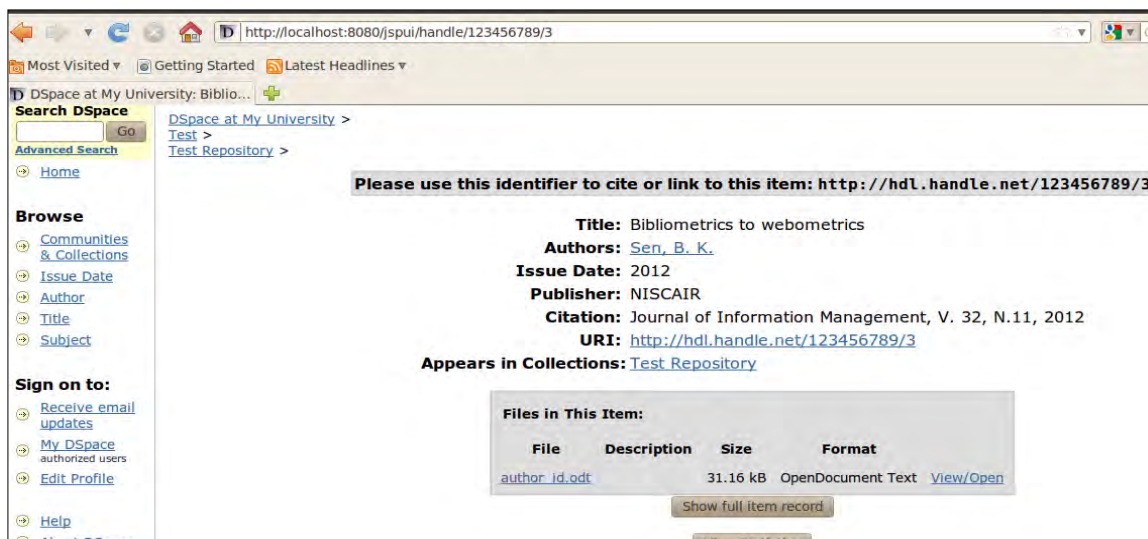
http://localhost:8080/jspui/handle/123456789/3

Most Visited ▾ Getting Started Latest Headlines ▾

DSpace at My University: Biblio...

Search DSpace
Go
Advanced Search

Home

Browse
Communities & Collections
Issue Date
Author
Title
Subject

Sign on to:
Receive email updates
My DSpace
authorized users
Edit Profile

Help

DSpace at My University >
Test >
Test Repository >

Please use this identifier to cite or link to this item: http://hdl.handle.net/123456789/3

Title: Bibliometrics to webometrics
Authors: Sen, B. K.
Issue Date: 2012
Publisher: NISCAIR
Citation: Journal of Information Management, V. 32, N.11, 2012
URI: http://hdl.handle.net/123456789/3
Appears in Collections: Test Repository

Files in This Item:

| File | Description | Size | Format | |
|---|---|---|---|---|
| author_id.odt | | 31.16 kB | OpenDocument Text | View/Open |

Show full item record